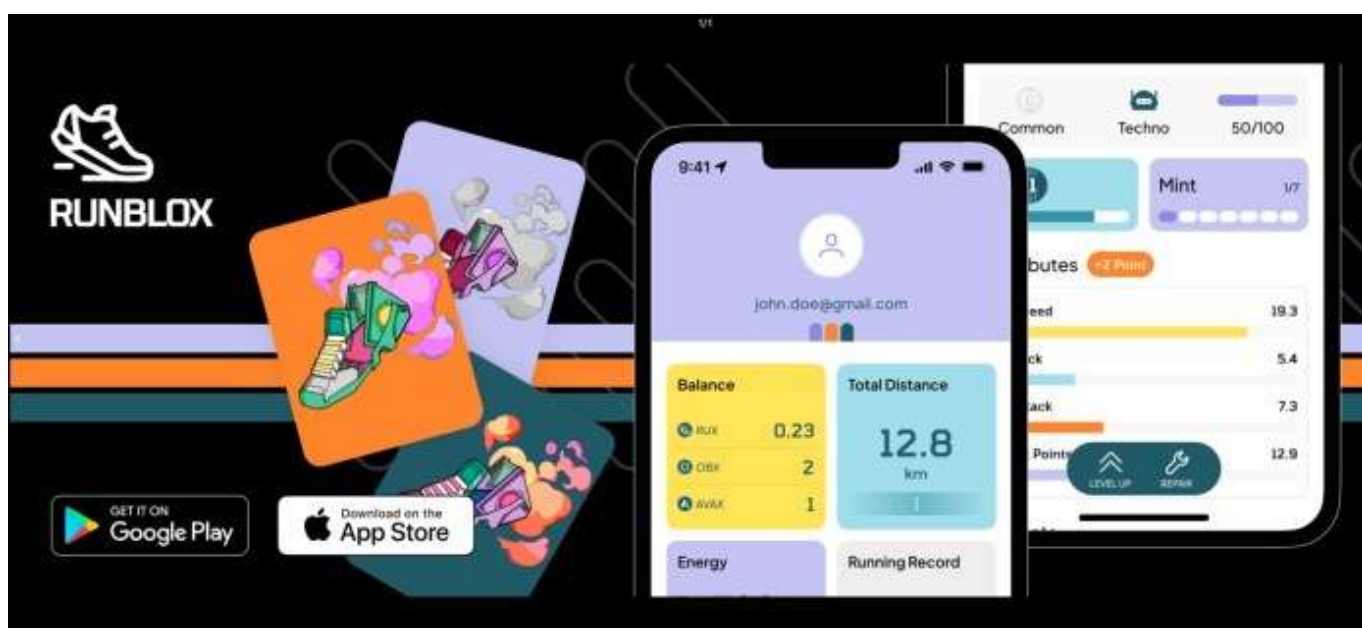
1/1

RUNBLOX

GET IT ON
Google Play

Download on the
App Store

9:41

john.doe@gmail.com

Balance
RUX 0.23
OBX 2
AVAX 1

Total Distance
12.8
km

Energy

Running Record

Common
Techno
50/100

1

Mint 1/7

butes +2 Point

eed 19.3
ck 5.4
ack 7.3
Points 12.9

LEVEL UP
REPAIR